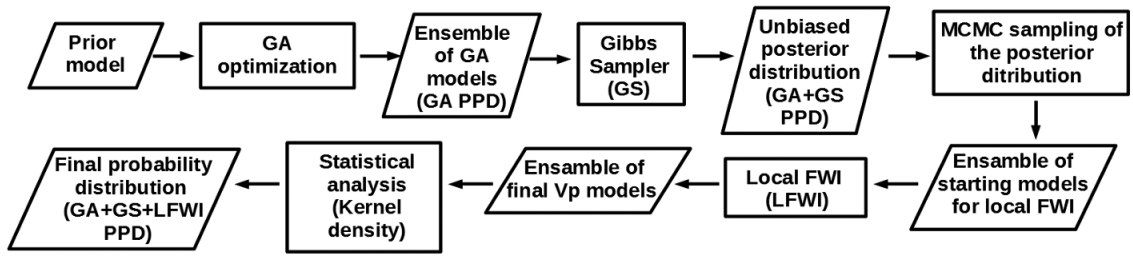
Prior model

GA optimization

Ensemble of GA models (GA PPD)

Gibbs Sampler (GS)

Unbiased posterior distribution (GA+GS PPD)

MCMC sampling of the posterior ditribution

Ensemble of starting models for local FWI

Local FWI (LFWI)

Ensamble of final Vp models

Statistical analysis (Kernel density)

Final probability distribution (GA+GS+LFWI PPD)